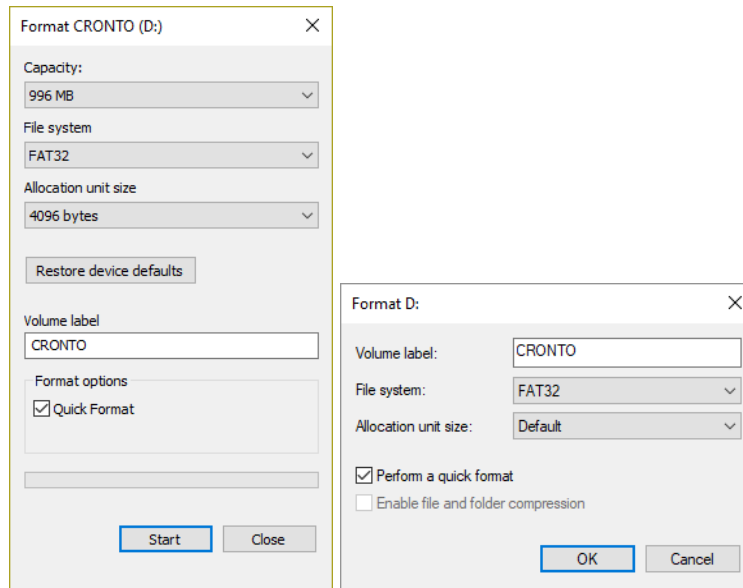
Format CRONTO (D:)

Capacity:
996 MB

File system
FAT32

Allocation unit size
4096 bytes

Restore device defaults

Volume label
CRONTO

Format options
Quick Format

Start
Close

Format D:

Volume label:
CRONTO
File system:
FAT32
Allocation unit size:
Default

Perform a quick format
Enable file and folder compression

OK
Cancel